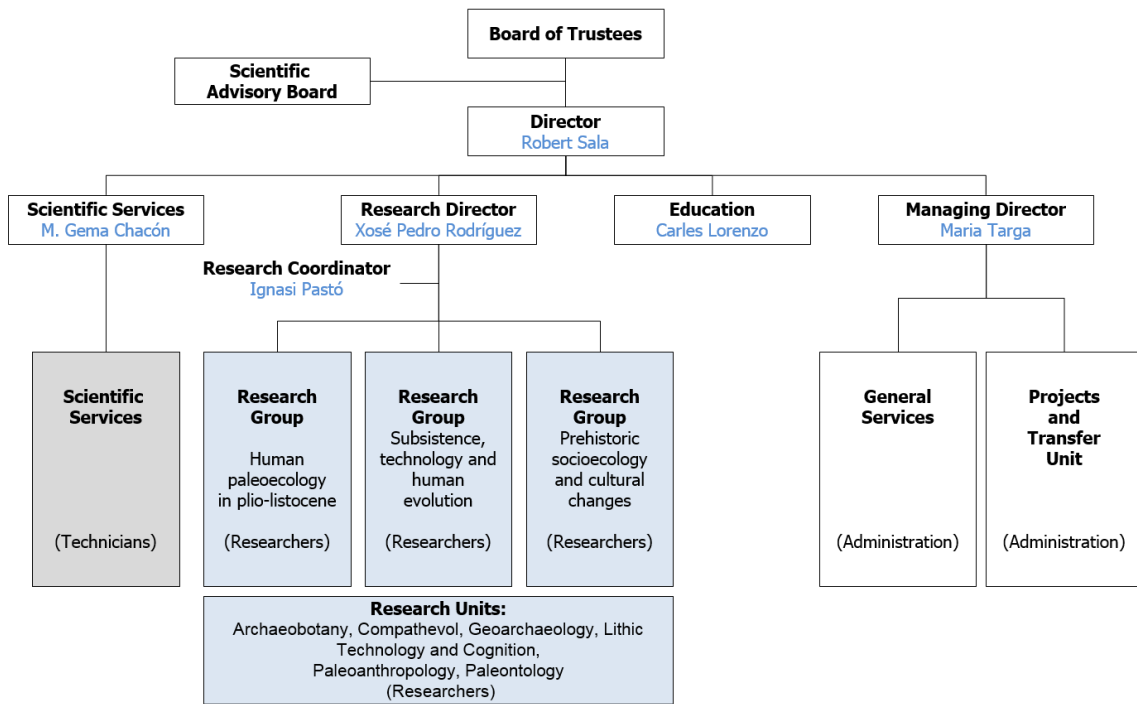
Board of Trustees

Scientific Advisory Board

Director
Robert Sala

Scientific Services
M. Gema Chacón

Research Director
Xosé Pedro Rodríguez

Education
Carles Lorenzo

Managing Director
Maria Targa

Research Coordinator
Ignasi Pastó

Scientific Services

(Technicians)

Research Group

Human paleoecology in plio-listocene

(Researchers)

Research Group
Subsistence, technology and human evolution

(Researchers)

Research Group
Prehistoric socioecology and cultural changes

(Researchers)

General Services

(Administration)

Projects and Transfer Unit

(Administration)

Research Units:
Archaeobotany, Compathevol, Geoarchaeology, Lithic Technology and Cognition, Paleoanthropology, Paleontology
(Researchers)